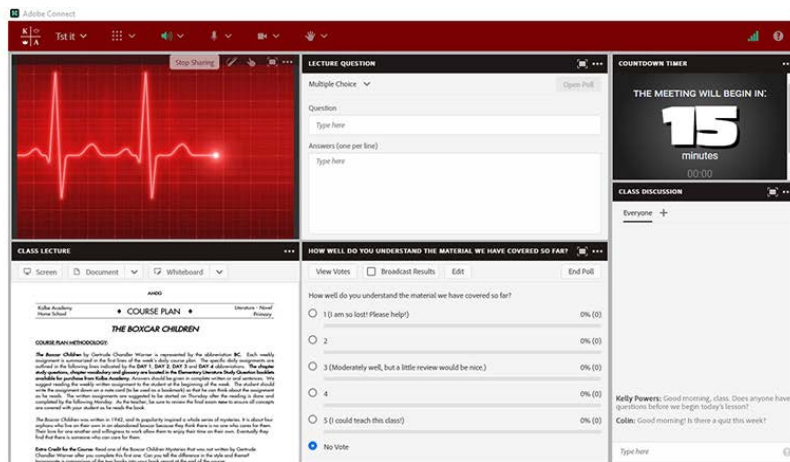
Adobe Connect

Tst it

Stop Sharing

LECTURE QUESTION

Multiple Choice

Open Poll

Question

Type here

Answers (one per line)

Type here

COUNTDOWN TIMER

THE MEETING WILL BEGIN IN:

15

minutes

00:00

CLASS DISCUSSION

Everyone

CLASS LECTURE

Screen

Document

Whiteboard

Kolbe Academy Home School

COURSE PLAN

Literature - Novel Primary

THE BOXCAR CHILDREN

COURSE PLAN METHODOLOGY:

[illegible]

HOW WELL DO YOU UNDERSTAND THE MATERIAL WE HAVE COVERED SO FAR?

View Votes

Broadcast Results

Edit

End Poll

How well do you understand the material we have covered so far?

1 (I am so lost! Please help!) 0% (0)

2 0% (0)

3 (Moderately well, but a little review would be nice.) 0% (0)

4 0% (0)

5 (I could teach this class!) 0% (0)

No Vote

Kelly Powers: Good morning, class. Does anyone have questions before we begin today's lesson?

Colin: Good morning! Is there a quiz this week?

Type here